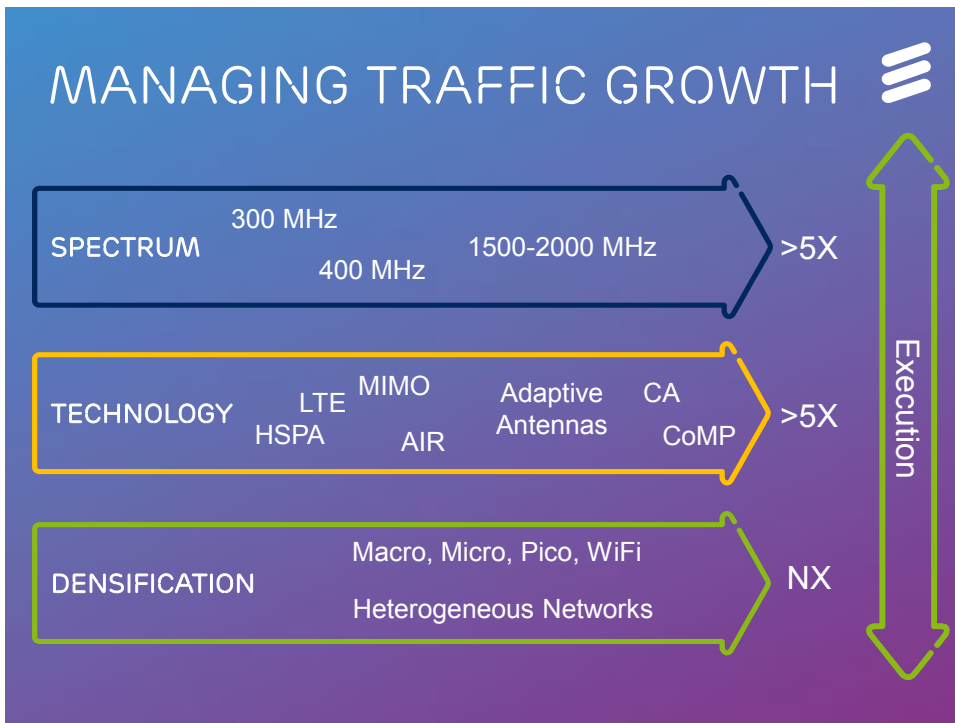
MANAGING TRAFFIC GROWTH

SPECTRUM

300 MHz

400 MHz

1500-2000 MHz

>5X

TECHNOLOGY

HSPA

LTE

MIMO

AIR

Adaptive Antennas

CA

CoMP

>5X

DENSIFICATION

Macro, Micro, Pico, WiFi

Heterogeneous Networks

NX

Execution